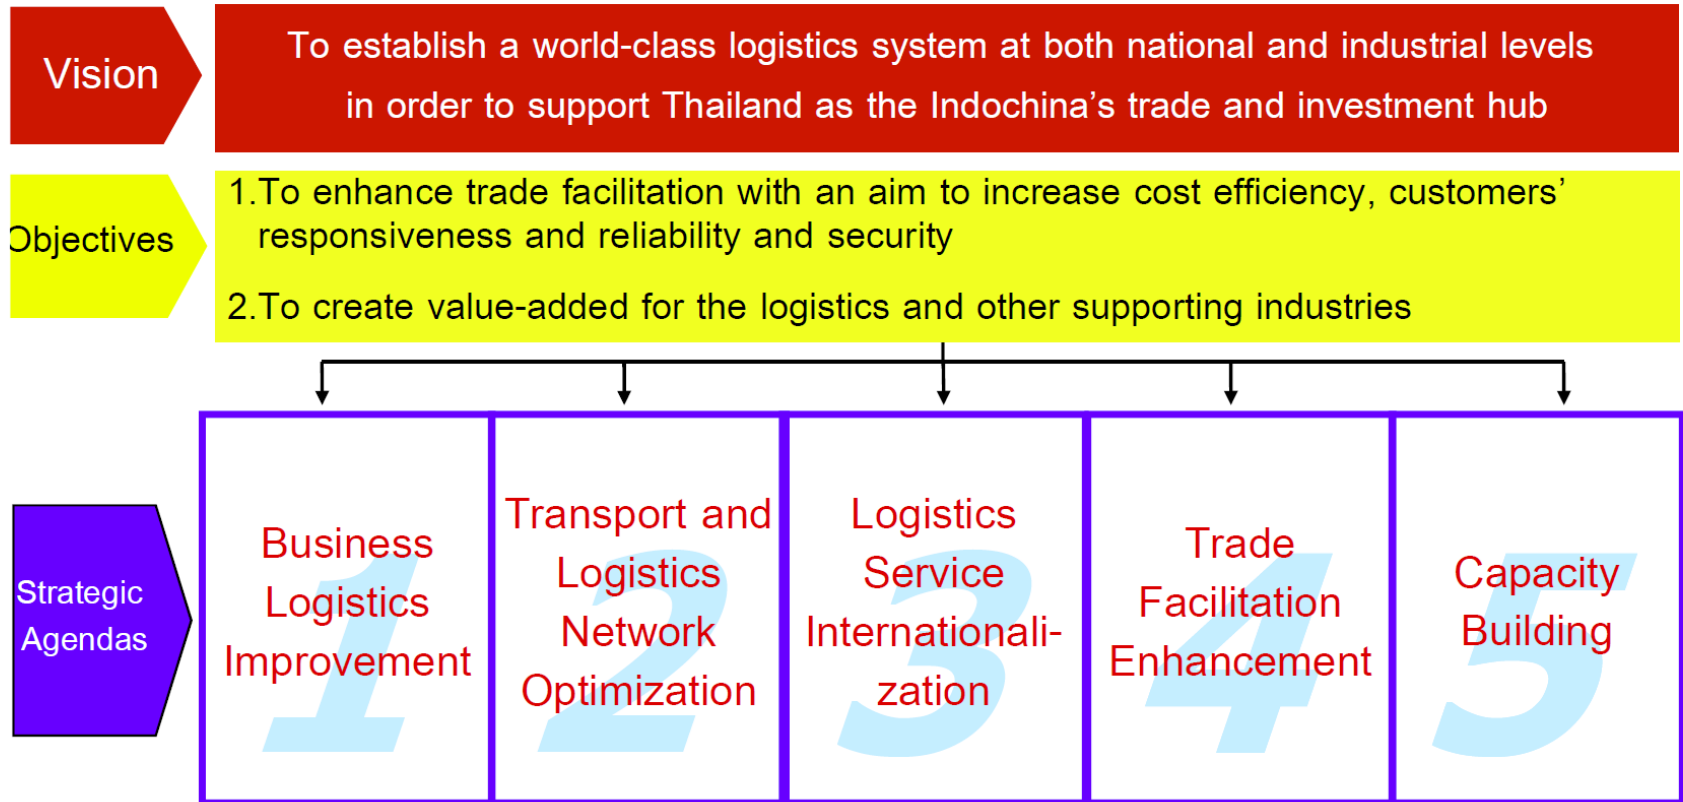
Vision

To establish a world-class logistics system at both national and industrial levels in order to support Thailand as the Indochina's trade and investment hub

Objectives

1.To enhance trade facilitation with an aim to increase cost efficiency, customers' responsiveness and reliability and security

2.To create value-added for the logistics and other supporting industries

Strategic Agendas

1 Business Logistics Improvement

2 Transport and Logistics Network Optimization

3 Logistics Service Internationalization

4 Trade Facilitation Enhancement

5 Capacity Building